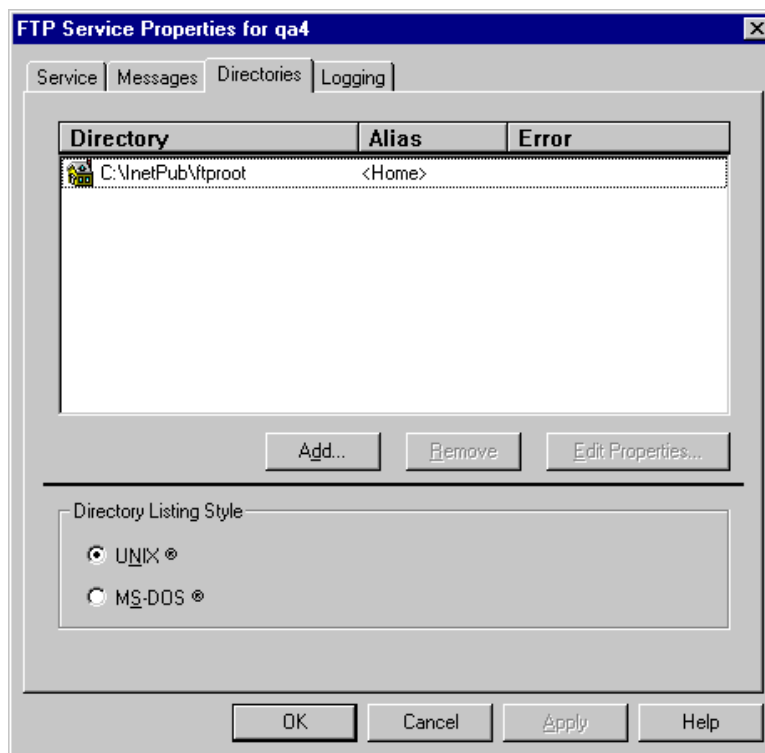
FTP Service Properties for qa4

Service | Messages | Directories | Logging

| Directory | Alias | Error |
|---|---|---|
| C:\InetPub\ftproot | <Home> | |

Add... Remove Edit Properties...

Directory Listing Style

UNIX ®

MS-DOS ®

OK Cancel Apply Help